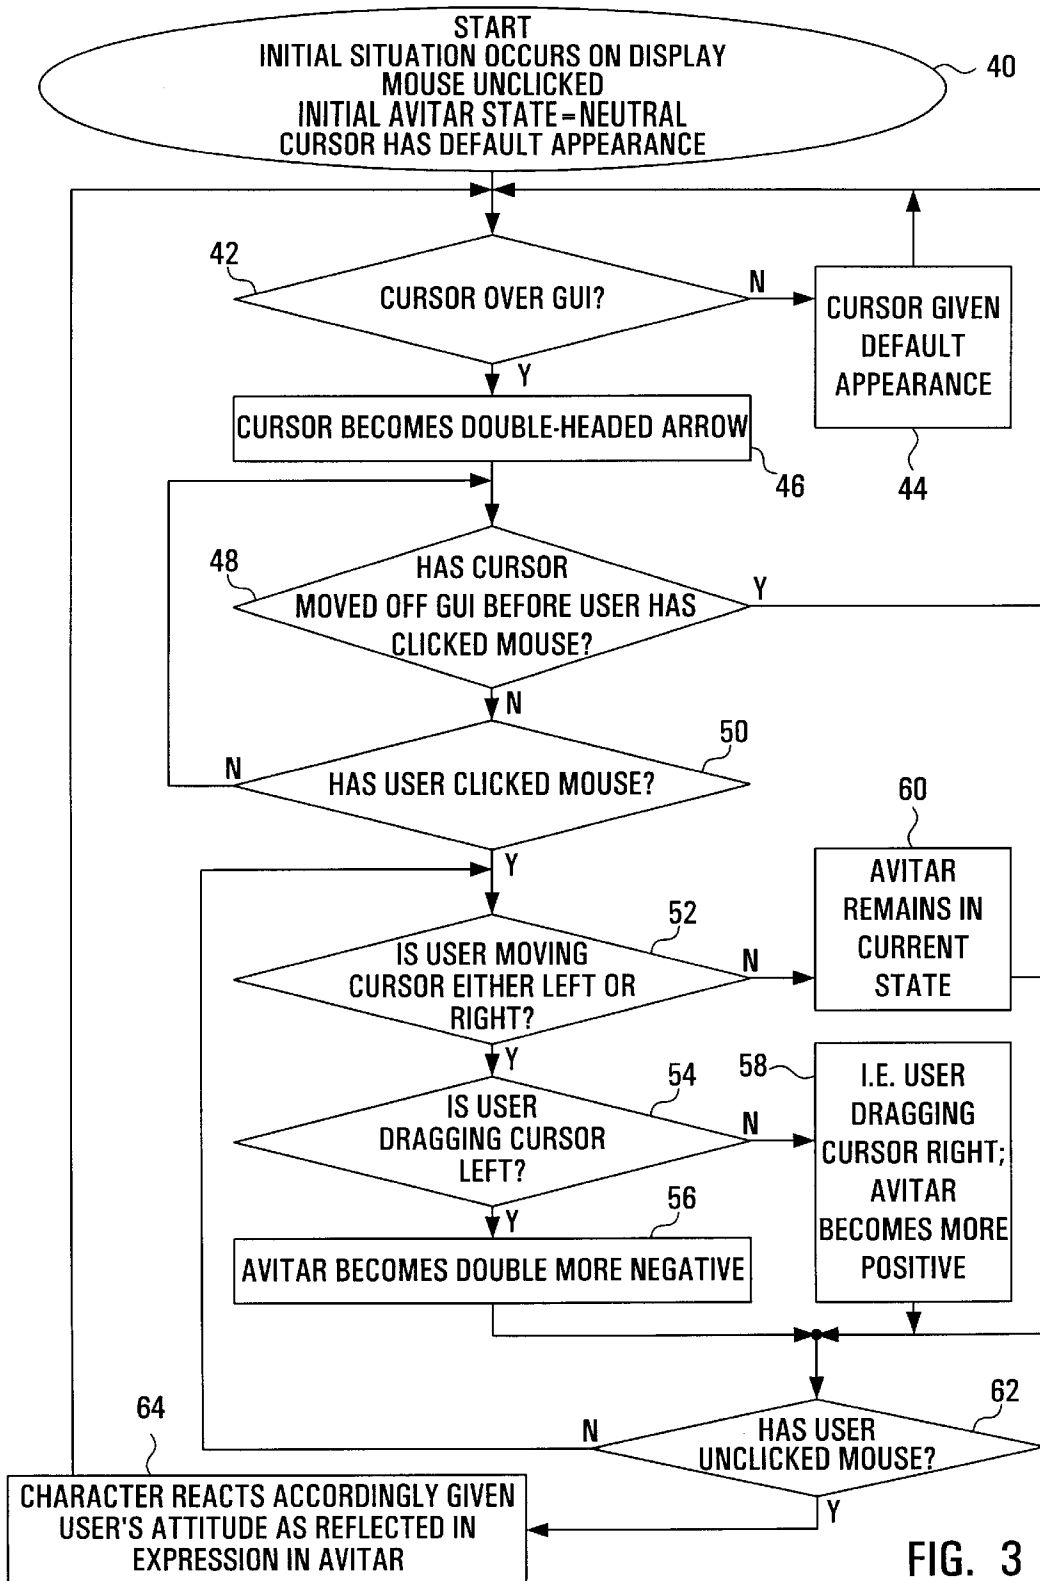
START
INITIAL SITUATION OCCURS ON DISPLAY
MOUSE UNCLICKED
INITIAL AVITAR STATE=NEUTRAL
CURSOR HAS DEFAULT APPEARANCE

40

42

CURSOR OVER GUI?

N

CURSOR GIVEN DEFAULT APPEARANCE

44

Y

CURSOR BECOMES DOUBLE-HEADED ARROW

46

48

HAS CURSOR MOVED OFF GUI BEFORE USER HAS CLICKED MOUSE?

Y

N

50

N

HAS USER CLICKED MOUSE?

60

Y

52

IS USER MOVING CURSOR EITHER LEFT OR RIGHT?

N

AVITAR REMAINS IN CURRENT STATE

Y

58

54

IS USER DRAGGING CURSOR LEFT?

N

I.E. USER DRAGGING CURSOR RIGHT; AVITAR BECOMES MORE POSITIVE

56

Y

AVITAR BECOMES DOUBLE MORE NEGATIVE

64

62

N

HAS USER UNCLICKED MOUSE?

Y

CHARACTER REACTS ACCORDINGLY GIVEN USER'S ATTITUDE AS REFLECTED IN EXPRESSION IN AVITAR

FIG. 3